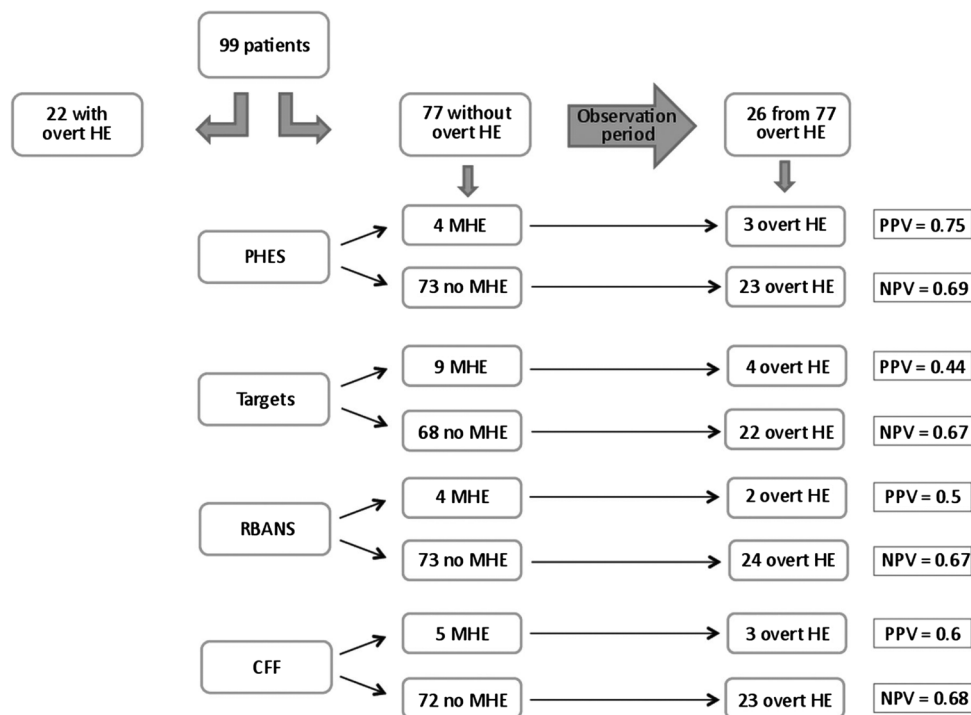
99 patients

22 with overt HE

77 without overt HE

Observation period

26 from 77 overt HE

PHES

4 MHE

3 overt HE

PPV = 0.75

73 no MHE

23 overt HE

NPV = 0.69

Targets

9 MHE

4 overt HE

PPV = 0.44

68 no MHE

22 overt HE

NPV = 0.67

RBANS

4 MHE

2 overt HE

PPV = 0.5

73 no MHE

24 overt HE

NPV = 0.67

CFF

5 MHE

3 overt HE

PPV = 0.6

72 no MHE

23 overt HE

NPV = 0.68